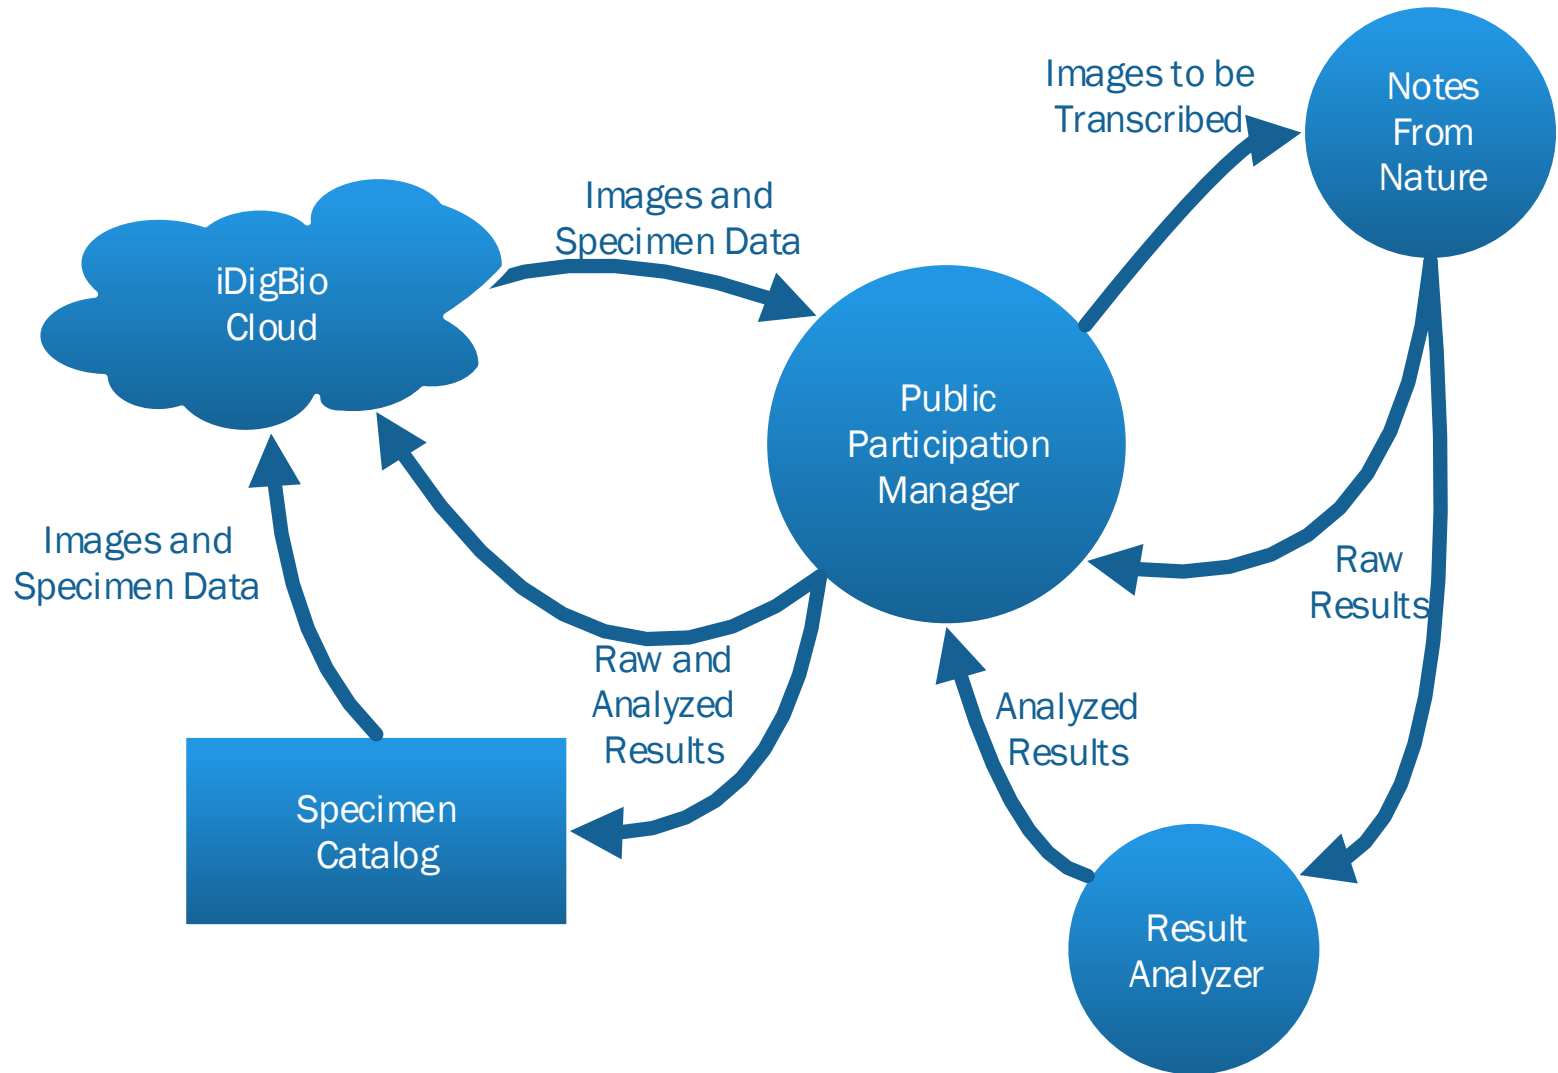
Images to be Transcribed

Notes From Nature

Images and Specimen Data

iDigBio Cloud

Public Participation Manager

Images and Specimen Data

Raw Results

Raw and Analyzed Results

Analyzed Results

Specimen Catalog

Result Analyzer